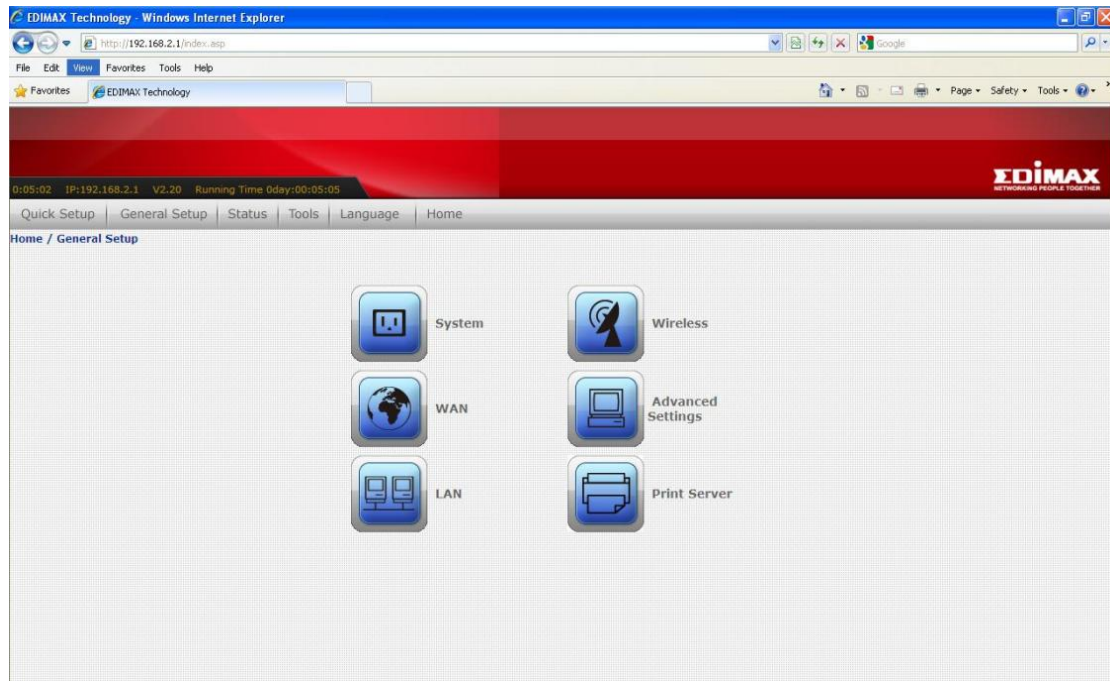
EDIMAX Technology - Windows Internet Explorer

http://192.168.2.1/index.asp

Google

File Edit View Favorites Tools Help

Favorites EDIMAX Technology

Page ▾ Safety ▾ Tools ▾

0:05:02 IP:192.168.2.1 V2.20 Running Time 0day:00:05:05

EDIMAX
NETWORKING PEOPLE TOGETHER

Quick Setup | General Setup | Status | Tools | Language | Home

Home / General Setup

System

Wireless

WAN

Advanced Settings

LAN

Print Server